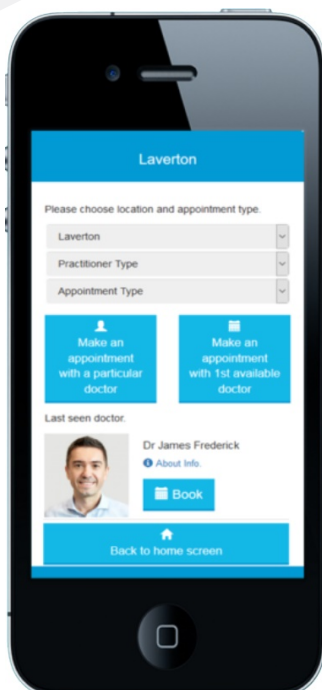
Laverton

Please choose location and appointment type.

Laverton

Practitioner Type

Appointment Type

Make an appointment with a particular doctor

Make an appointment with 1st available doctor

Last seen doctor.

Dr James Frederick

About Info.

Book

Back to home screen